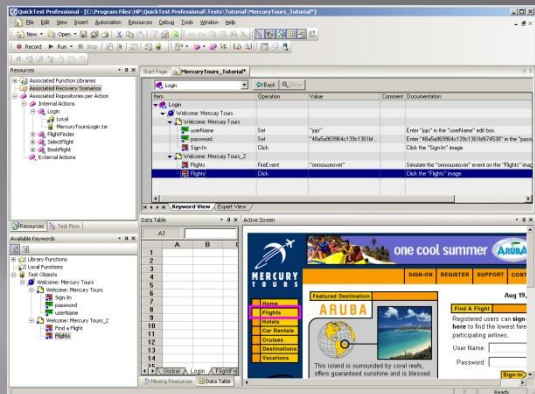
QuickTest Professional - [C:\Program Files\HP\QuickTest Professional\Tests\Tutorial\MercuryTours_Tutorial*]

File Edit View Insert Automation Resources Debug Tools Window Help

New Open Record Run Stop

Resources

Associated Function Libraries
Associated Recovery Scenarios
Associated Repositories per Action
Internal Actions
Login
Local
MercuryToursLogin.tsr
FlightFinder
SelectFlight
BookFlight
External Actions

Resources Test Flow

Available Keywords

Library Functions
Local Functions
Test Objects
Welcome: Mercury Tours
Welcome: Mercury Tours
Sign-In
password
userName
Welcome: Mercury Tours_2
Find a Flight
Flights

Start Page MercuryTours_Tutorial*

Login Back Next

| Item | Operation | Value | Comment | Documentation |
|---|---|---|---|---|
| Login | | | | |
| Welcome: Mercury Tours | | | | |
| Welcome: Mercury Tours | | | | |
| userName | Set | "jojo" | | Enter "jojo" in the "userName" edit box. |
| password | Set | "46a5e8d964c135c1361bf" | | Enter "46a5e8d964c135c1361bf547538" in the "passw |
| Sign-In | Click | | | Click the "Sign-In" image. |
| Welcome: Mercury Tours_2 | | | | |
| Flights | FireEvent | "onmouseover" | | Simulate the "onmouseover" event on the "Flights" imag |
| Flights | Click | | | Click the "Flights" image. |

Keyword View Expert View

Data Table

A1

| | A | B |
|---|---|---|
| 1 | | |
| 2 | | |
| 3 | | |
| 4 | | |
| 5 | | |
| 6 | | |
| 7 | | |
| 8 | | |
| 9 | | |
| 10 | | |
| 11 | | |
| 12 | | |
| 13 | | |
| 14 | | |

Global Login FlightF

Missing Resources Data Table

Active Screen

one cool summer ARUBA

MERCURY TOURS

SIGN-ON REGISTER SUPPORT CONT

Featured Destination

ARUBA

Home
Flights
Hotels
Car Rentals
Cruises
Destinations
Vacations

This island is surrounded by coral reefs, offers guaranteed sunshine and is blessed

Aug 19,

Find A Flight

Registered users can sign-in here to find the lowest fare participating airlines.

User Name
Password
Sign-In

Ready